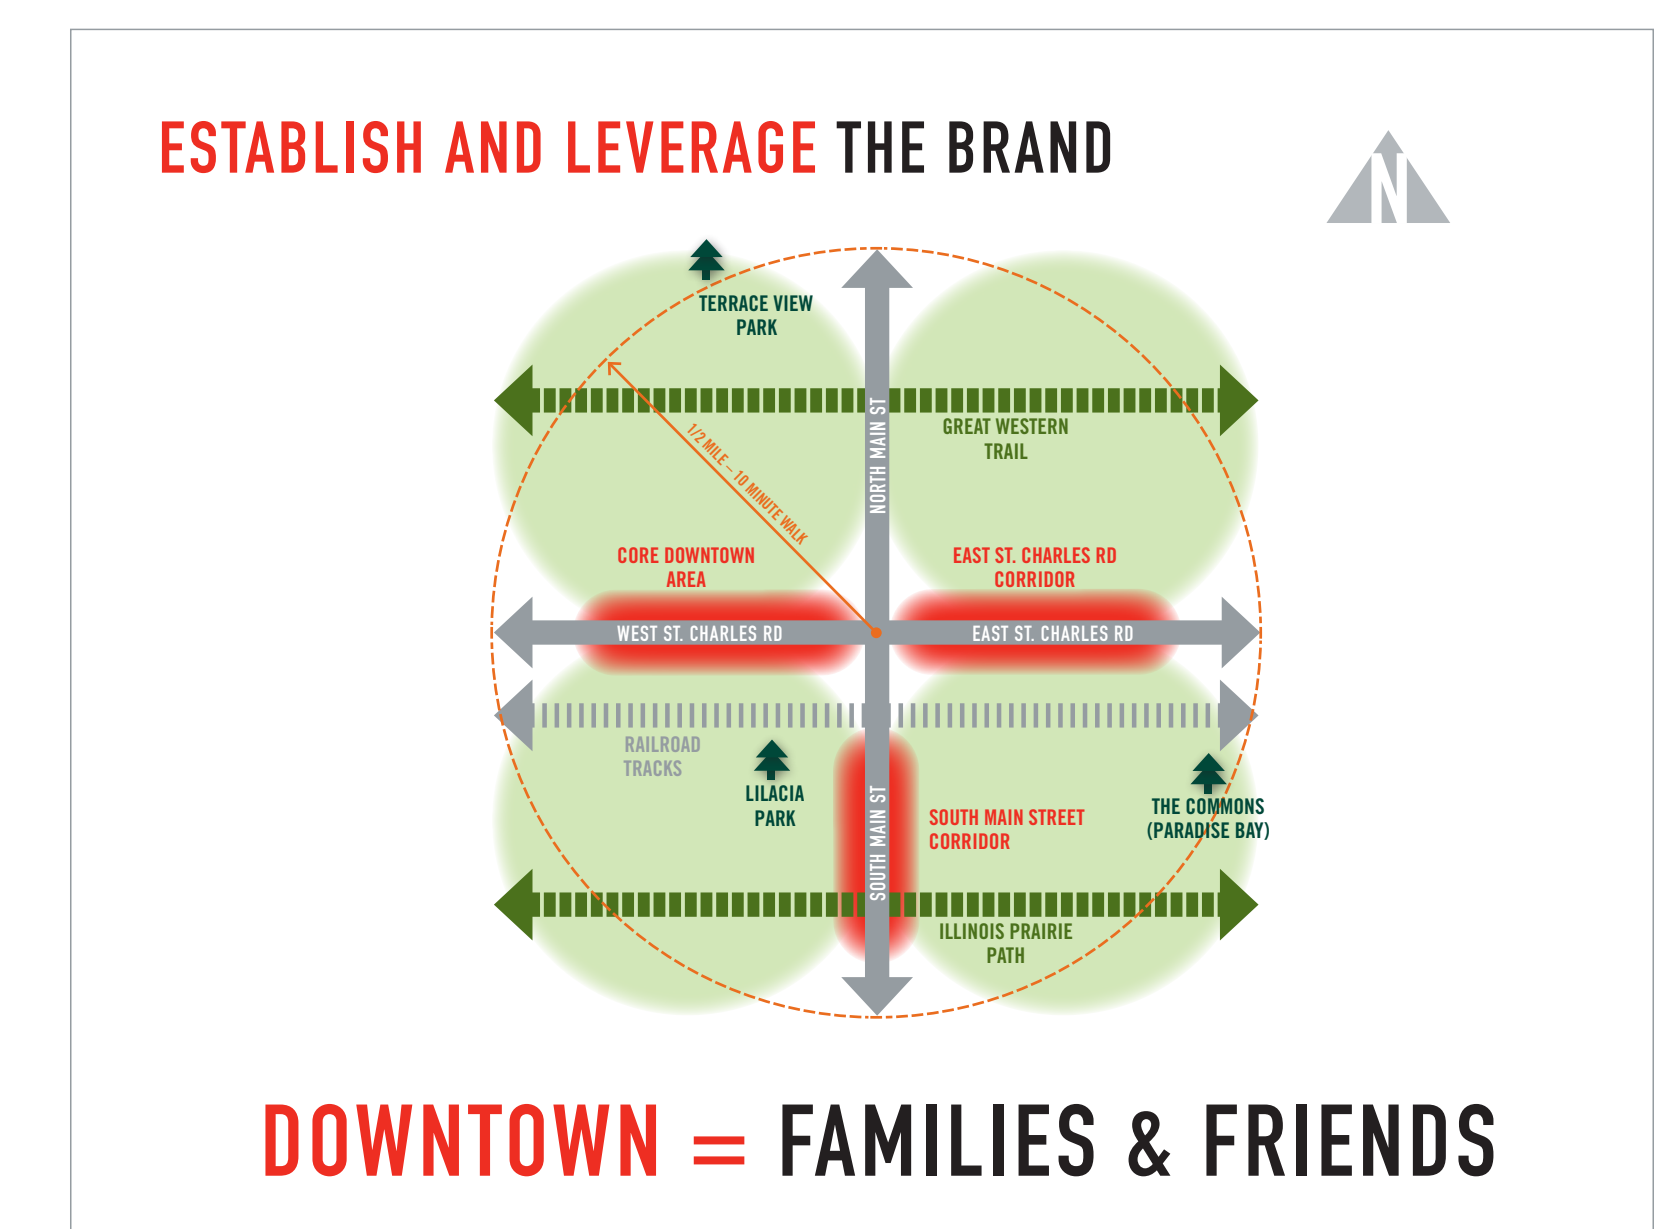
ESTABLISH AND LEVERAGE THE BRAND

N

TERRACE VIEW PARK

NORTH MAIN ST

GREAT WESTERN TRAIL

1/2 MILE – 10 MINUTE WALK

CORE DOWNTOWN AREA

EAST ST. CHARLES RD CORRIDOR

WEST ST. CHARLES RD

EAST ST. CHARLES RD

RAILROAD TRACKS

LILACIA PARK

SOUTH MAIN ST

SOUTH MAIN STREET CORRIDOR

THE COMMONS (PARADISE BAY)

ILLINOIS PRAIRIE PATH

DOWNTOWN = FAMILIES & FRIENDS